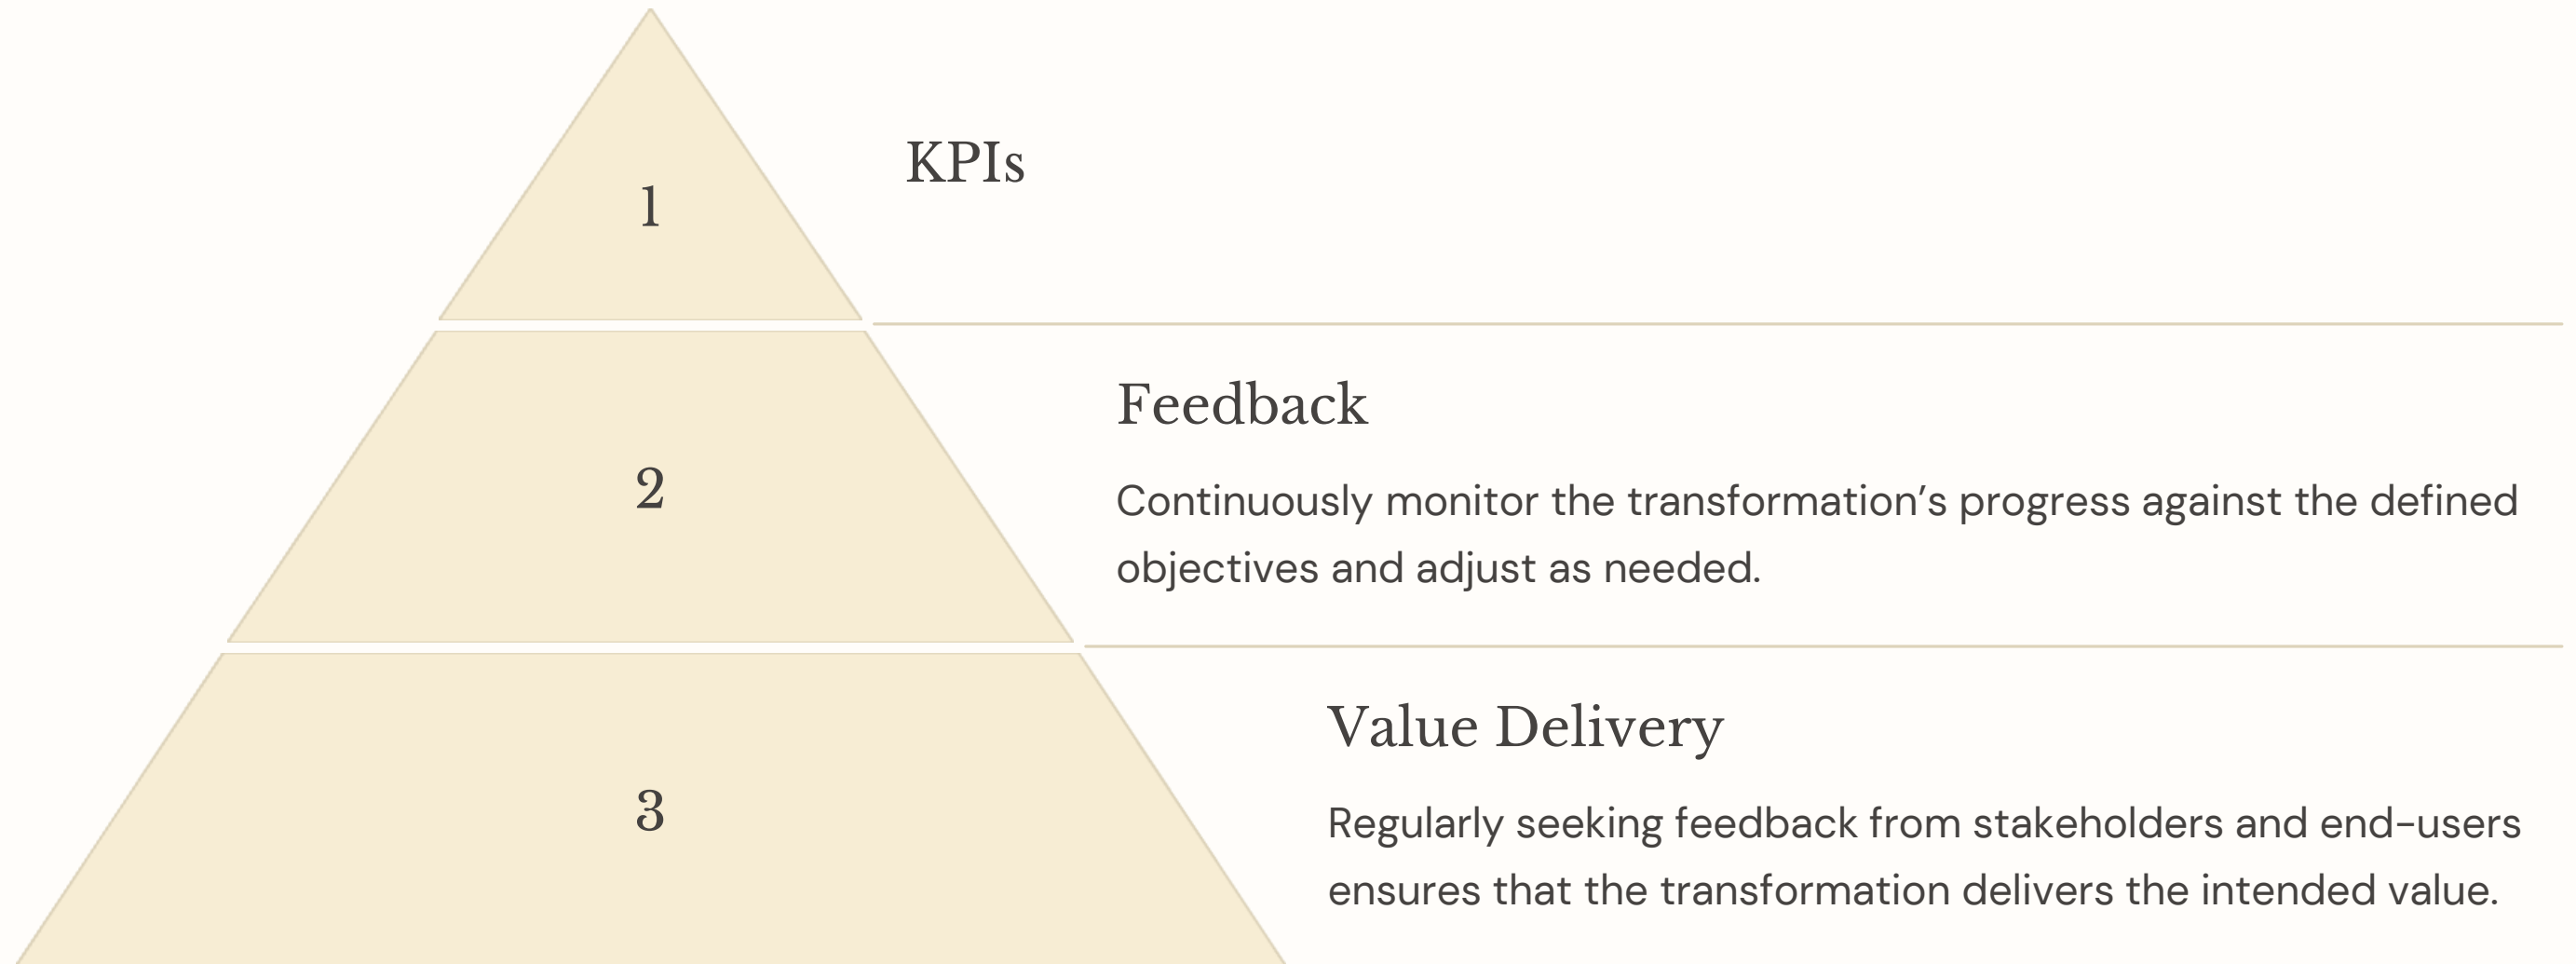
1

KPIs

2

Feedback

Continuously monitor the transformation’s progress against the defined objectives and adjust as needed.

3

Value Delivery

Regularly seeking feedback from stakeholders and end-users ensures that the transformation delivers the intended value.